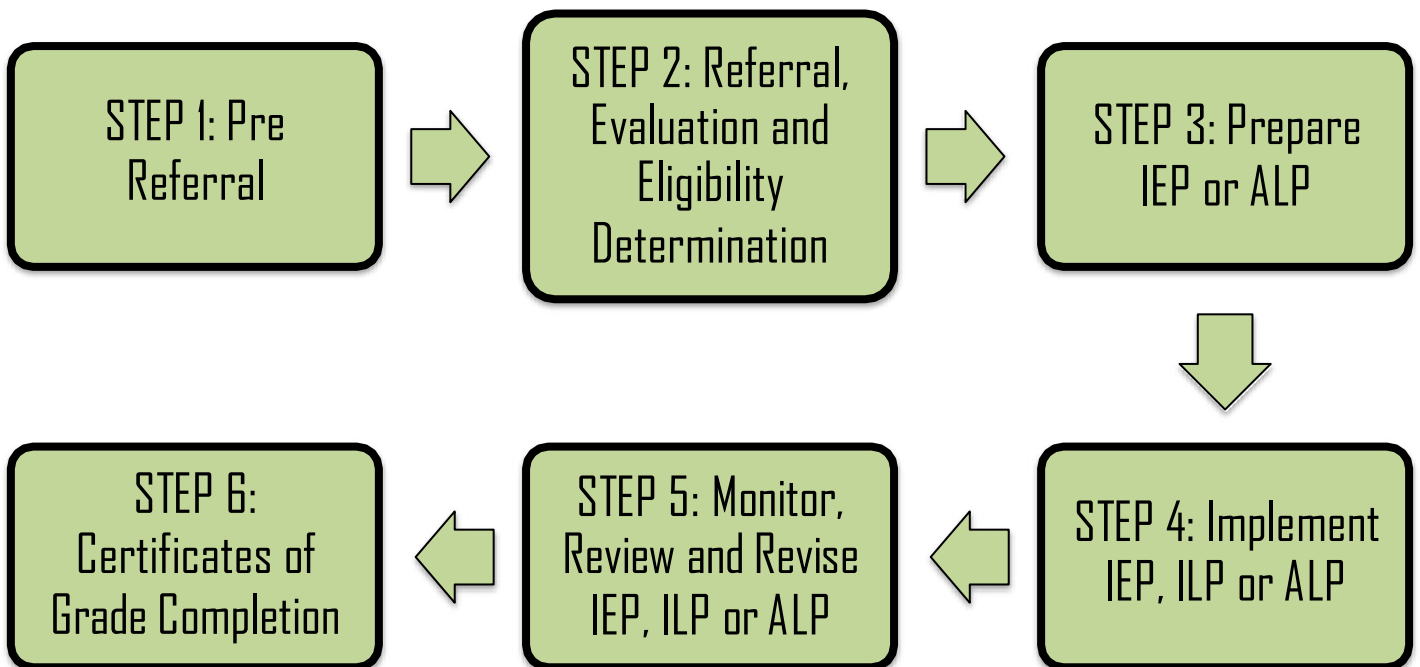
STEP 1: Pre Referral

STEP 2: Referral, Evaluation and Eligibility Determination

STEP 3: Prepare IEP or ALP

STEP 4: Implement IEP, ILP or ALP

STEP 5: Monitor, Review and Revise IEP, ILP or ALP

STEP 6: Certificates of Grade Completion